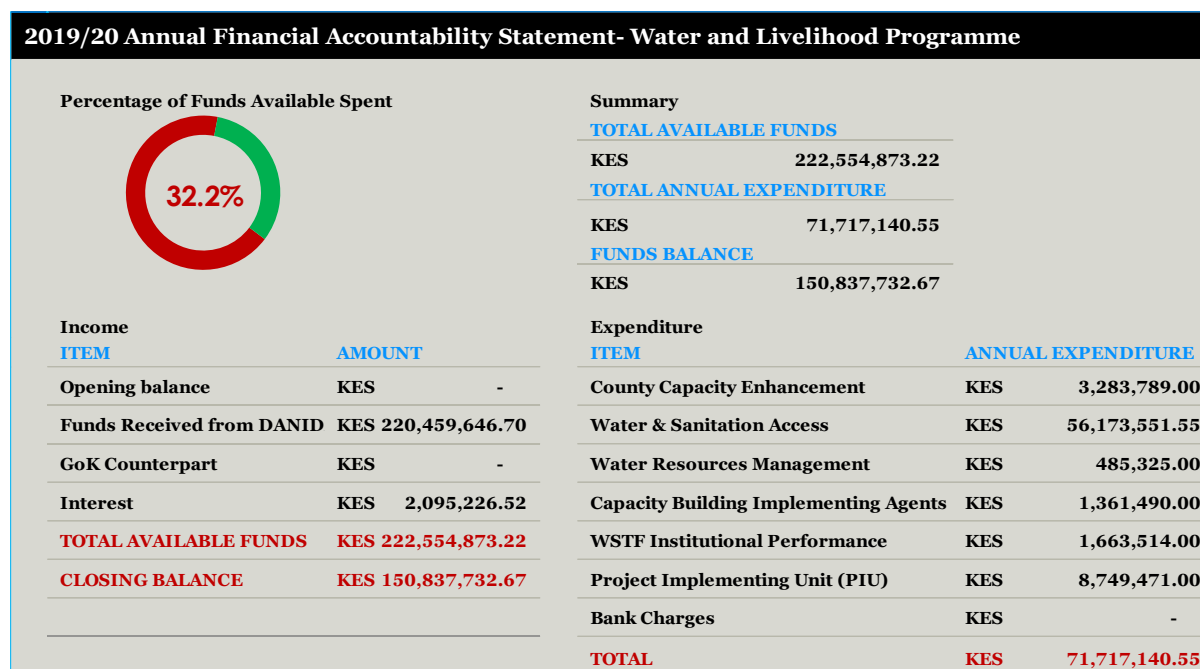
2019/20 Annual Financial Accountability Statement- Water and Livelihood Programme

Percentage of Funds Available Spent

32.2%

Summary

TOTAL AVAILABLE FUNDS

KES 222,554,873.22

TOTAL ANNUAL EXPENDITURE

KES 71,717,140.55

FUNDS BALANCE

KES 150,837,732.67

Income

| ITEM | AMOUNT |
|---|---|
| Opening balance | KES - |
| Funds Received from DANID | KES 220,459,646.70 |
| GoK Counterpart | KES - |
| Interest | KES 2,095,226.52 |
| TOTAL AVAILABLE FUNDS | KES 222,554,873.22 |
| CLOSING BALANCE | KES 150,837,732.67 |

Expenditure

| ITEM | ANNUAL EXPENDITURE |
|---|---|
| County Capacity Enhancement | KES 3,283,789.00 |
| Water & Sanitation Access | KES 56,173,551.55 |
| Water Resources Management | KES 485,325.00 |
| Capacity Building Implementing Agents | KES 1,361,490.00 |
| WSTF Institutional Performance | KES 1,663,514.00 |
| Project Implementing Unit (PIU) | KES 8,749,471.00 |
| Bank Charges | KES - |
| TOTAL | KES 71,717,140.55 |